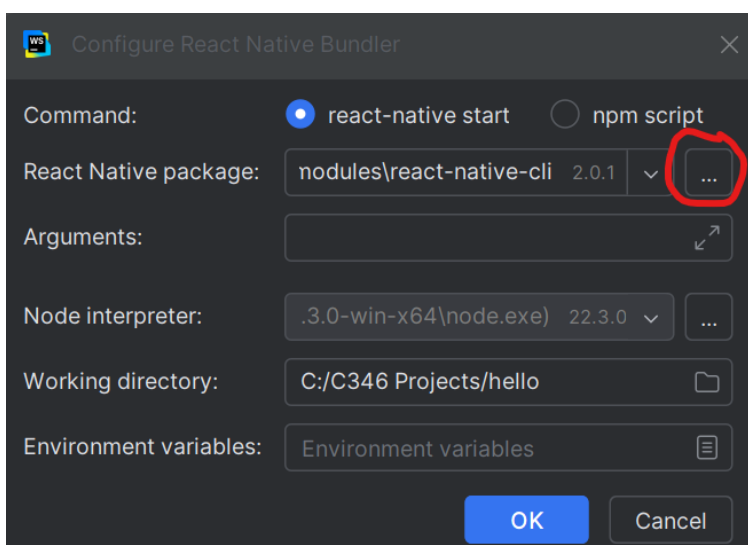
WS Configure React Native Bundler

Command: react-native start npm script

React Native package: nodules\react-native-cli 2.0.1 ...

Arguments:

Node interpreter: .3.0-win-x64\node.exe) 22.3.0 ...

Working directory: C:/C346 Projects/hello

Environment variables: Environment variables

OK Cancel